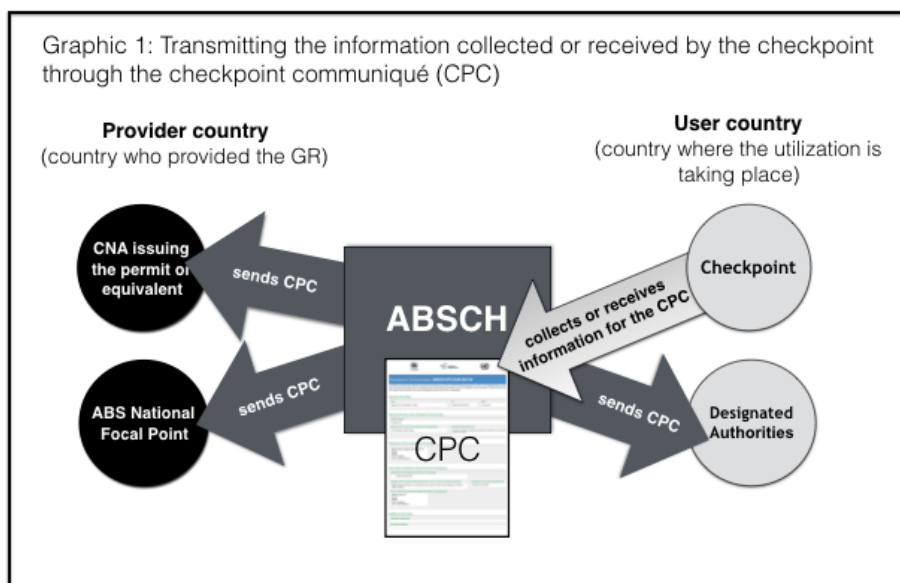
Graphic 1: Transmitting the information collected or received by the checkpoint through the checkpoint communiqué (CPC)

**Provider country**
(country who provided the GR)

**User country**
(country where the utilization is taking place)

CNA issuing the permit or equivalent

sends CPC

ABSCH

collects or receives information for the CPC

Checkpoint

ABS National Focal Point

sends CPC

CPC

sends CPC

Designated Authorities